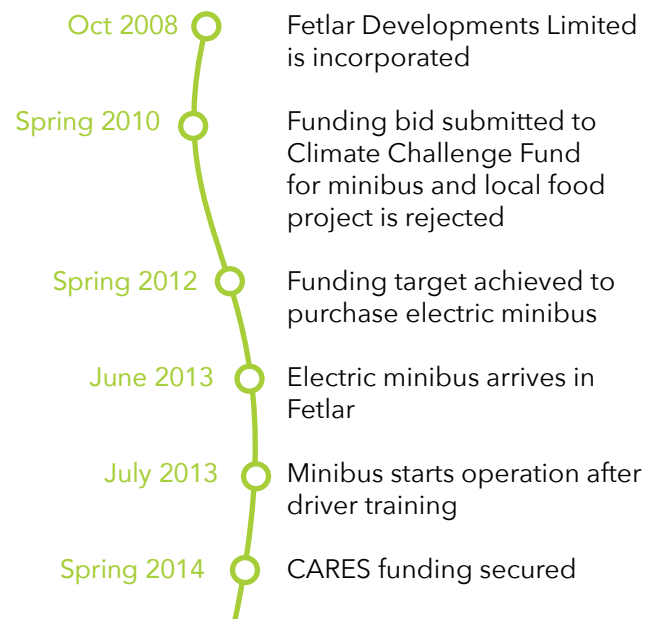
Oct 2008
Fetlar Developments Limited is incorporated

Spring 2010
Funding bid submitted to Climate Challenge Fund for minibus and local food project is rejected

Spring 2012
Funding target achieved to purchase electric minibus

June 2013
Electric minibus arrives in Fetlar

July 2013
Minibus starts operation after driver training

Spring 2014
CARES funding secured